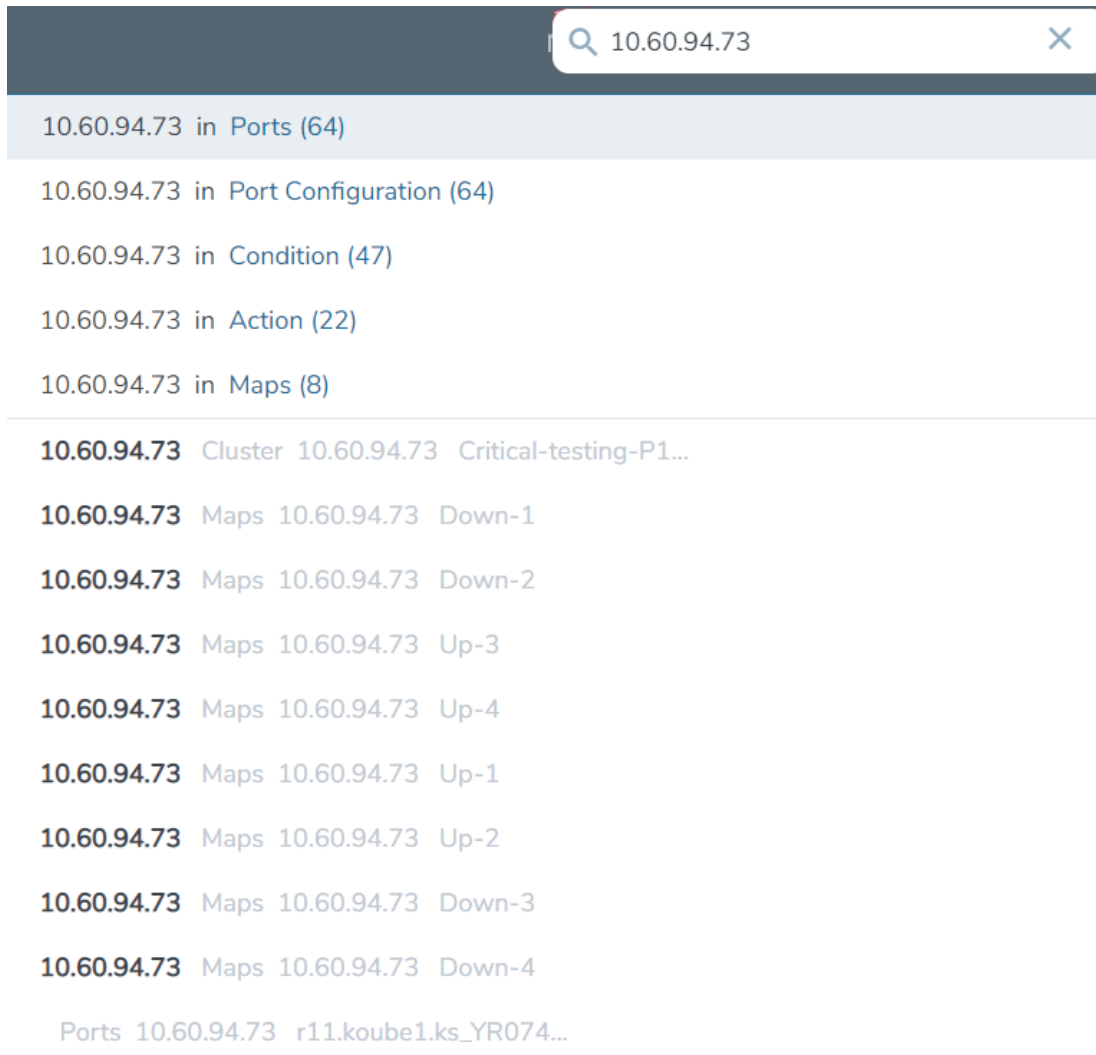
10.60.94.73 ×

10.60.94.73 in Ports (64)

10.60.94.73 in Port Configuration (64)

10.60.94.73 in Condition (47)

10.60.94.73 in Action (22)

10.60.94.73 in Maps (8)

10.60.94.73 Cluster 10.60.94.73 Critical-testing-P1...

10.60.94.73 Maps 10.60.94.73 Down-1

10.60.94.73 Maps 10.60.94.73 Down-2

10.60.94.73 Maps 10.60.94.73 Up-3

10.60.94.73 Maps 10.60.94.73 Up-4

10.60.94.73 Maps 10.60.94.73 Up-1

10.60.94.73 Maps 10.60.94.73 Up-2

10.60.94.73 Maps 10.60.94.73 Down-3

10.60.94.73 Maps 10.60.94.73 Down-4

Ports 10.60.94.73 r11.koube1.ks_YR074...